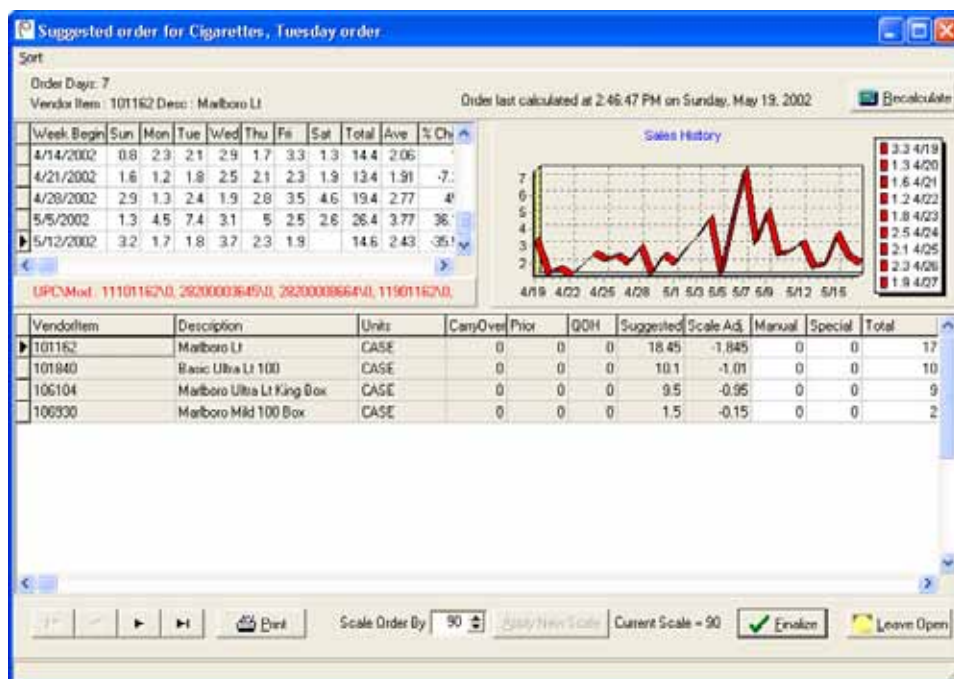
Suggested order for Cigarettes, Tuesday order

Sort

Order Days: 7
Vendor Item: 101162 Desc: Marlboro Lt

Order last calculated at 2:46:47 PM on Sunday, May 19, 2002

Recalculate

| Week Begin | Sun | Mon | Tue | Wed | Thu | Fri | Sat | Total | Ave | % Ch |
|---|---|---|---|---|---|---|---|---|---|---|
| 4/14/2002 | 0.8 | 2.3 | 2.1 | 2.9 | 1.7 | 3.3 | 1.3 | 14.4 | 2.06 | |
| 4/21/2002 | 1.6 | 1.2 | 1.8 | 2.5 | 2.1 | 2.3 | 1.9 | 13.4 | 1.91 | -7. |
| 4/28/2002 | 2.9 | 1.3 | 2.4 | 1.9 | 2.8 | 3.5 | 4.6 | 19.4 | 2.77 | 4 |
| 5/5/2002 | 1.3 | 4.5 | 7.4 | 3.1 | 5 | 2.5 | 2.6 | 26.4 | 3.77 | 36. |
| 5/12/2002 | 3.2 | 1.7 | 1.8 | 3.7 | 2.3 | 1.9 | | 14.6 | 2.43 | -35. |

UPC\Mod: 11101162\0, 28200003645\0, 28200008664\0, 11901162\0,

Sales History

7
6
5
4
3
2

4/19 4/22 4/25 4/28 5/1 5/3 5/5 5/7 5/9 5/12 5/15

3.3 4/19
1.3 4/20
1.6 4/21
1.2 4/22
1.8 4/23
2.5 4/24
2.1 4/25
2.3 4/26
1.9 4/27

| VendorItem | Description | Units | CarryOver | Prior | QOH | Suggested | Scale Adj. | Manual | Special | Total |
|---|---|---|---|---|---|---|---|---|---|---|
| 101162 | Marlboro Lt | CASE | 0 | 0 | 0 | 18.45 | -1.845 | 0 | 0 | 17 |
| 101840 | Basic Ultra Lt 100 | CASE | 0 | 0 | 0 | 10.1 | -1.01 | 0 | 0 | 10 |
| 106104 | Marlboro Ultra Lt King Box | CASE | 0 | 0 | 0 | 9.5 | -0.95 | 0 | 0 | 9 |
| 106930 | Marlboro Mild 100 Box | CASE | 0 | 0 | 0 | 1.5 | -0.15 | 0 | 0 | 2 |

Print Scale Order By 90 Apply New Scale Current Scale = 90 Finalize Leave Open